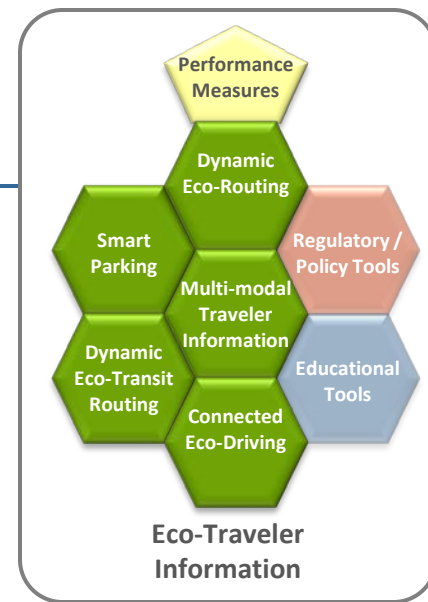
Performance Measures

Dynamic Eco-Routing

Smart Parking

Regulatory / Policy Tools

Multi-modal Traveler Information

Dynamic Eco-Transit Routing

Educational Tools

Connected Eco-Driving

Eco-Traveler Information